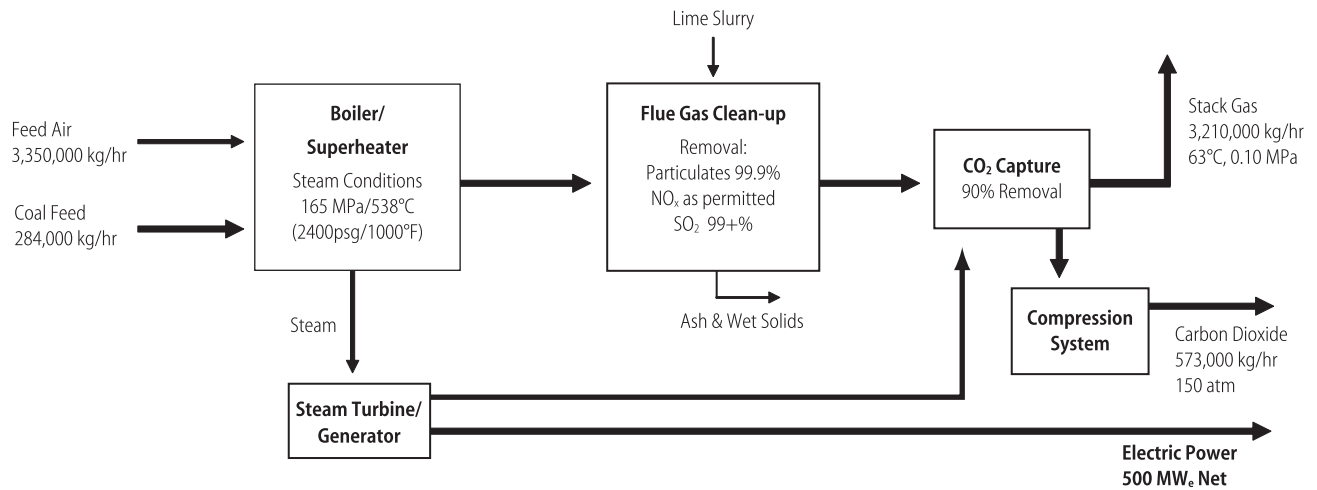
Lime Slurry

Feed Air
3,350,000 kg/hr

Coal Feed
284,000 kg/hr

Boiler/
Superheater
Steam Conditions
165 MPa/538°C
(2400psg/1000°F)

Flue Gas Clean-up
Removal:
Particulates 99.9%
$NO_x$ as permitted
$SO_2$ 99+%

$CO_2$ Capture
90% Removal

Stack Gas
3,210,000 kg/hr
63°C, 0.10 MPa

Ash & Wet Solids

Steam

Compression
System

Carbon Dioxide
573,000 kg/hr
150 atm

Steam Turbine/
Generator

Electric Power
500 $MW_e$ Net